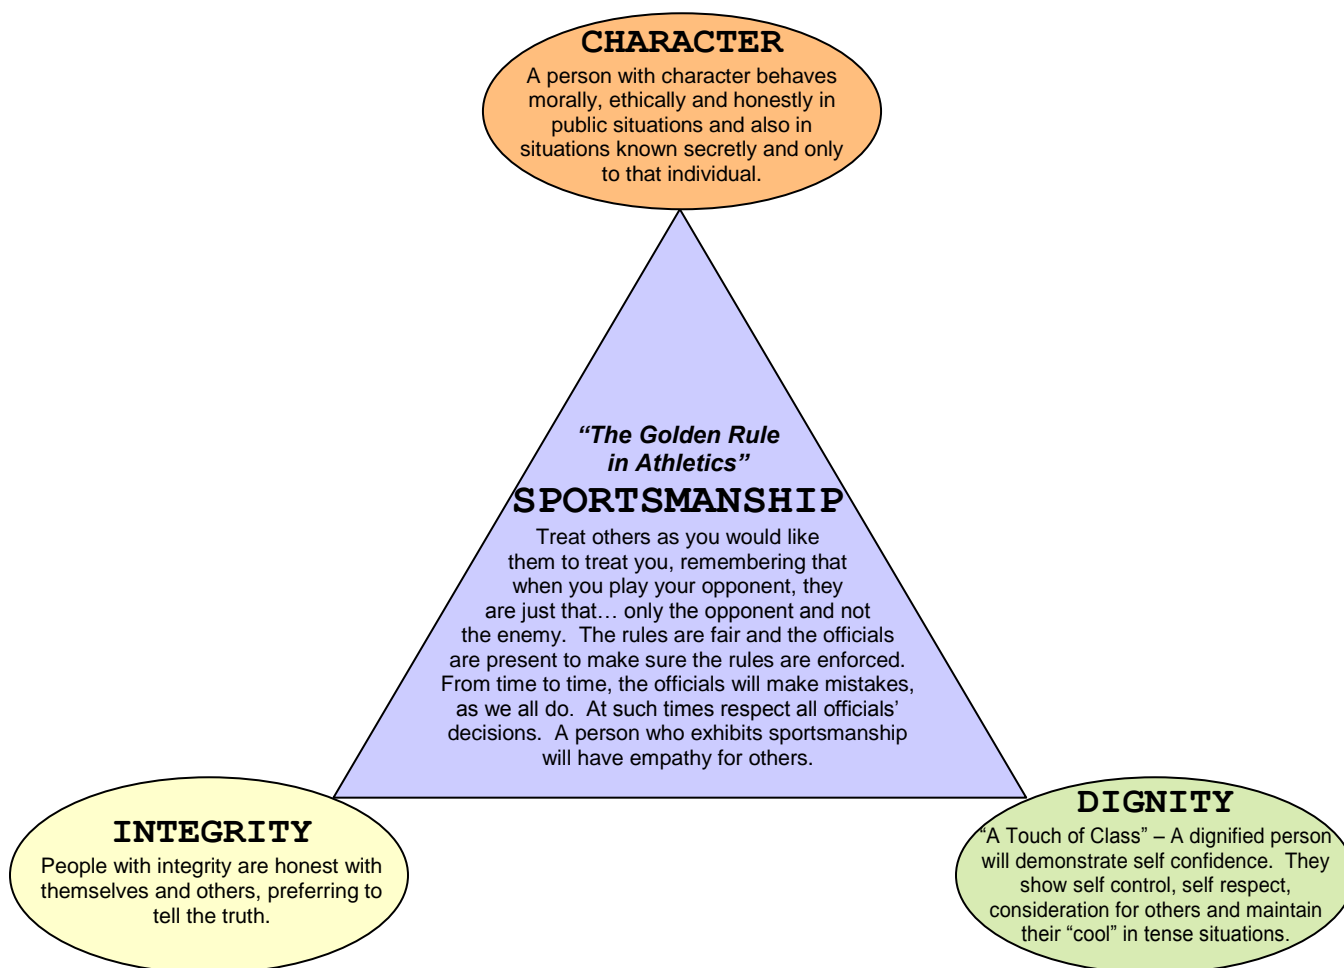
CHARACTER
A person with character behaves morally, ethically and honestly in public situations and also in situations known secretly and only to that individual.

"The Golden Rule in Athletics"
SPORTSMANSHIP
Treat others as you would like them to treat you, remembering that when you play your opponent, they are just that… only the opponent and not the enemy. The rules are fair and the officials are present to make sure the rules are enforced. From time to time, the officials will make mistakes, as we all do. At such times respect all officials' decisions. A person who exhibits sportsmanship will have empathy for others.

INTEGRITY
People with integrity are honest with themselves and others, preferring to tell the truth.

DIGNITY
"A Touch of Class" – A dignified person will demonstrate self confidence. They show self control, self respect, consideration for others and maintain their "cool" in tense situations.